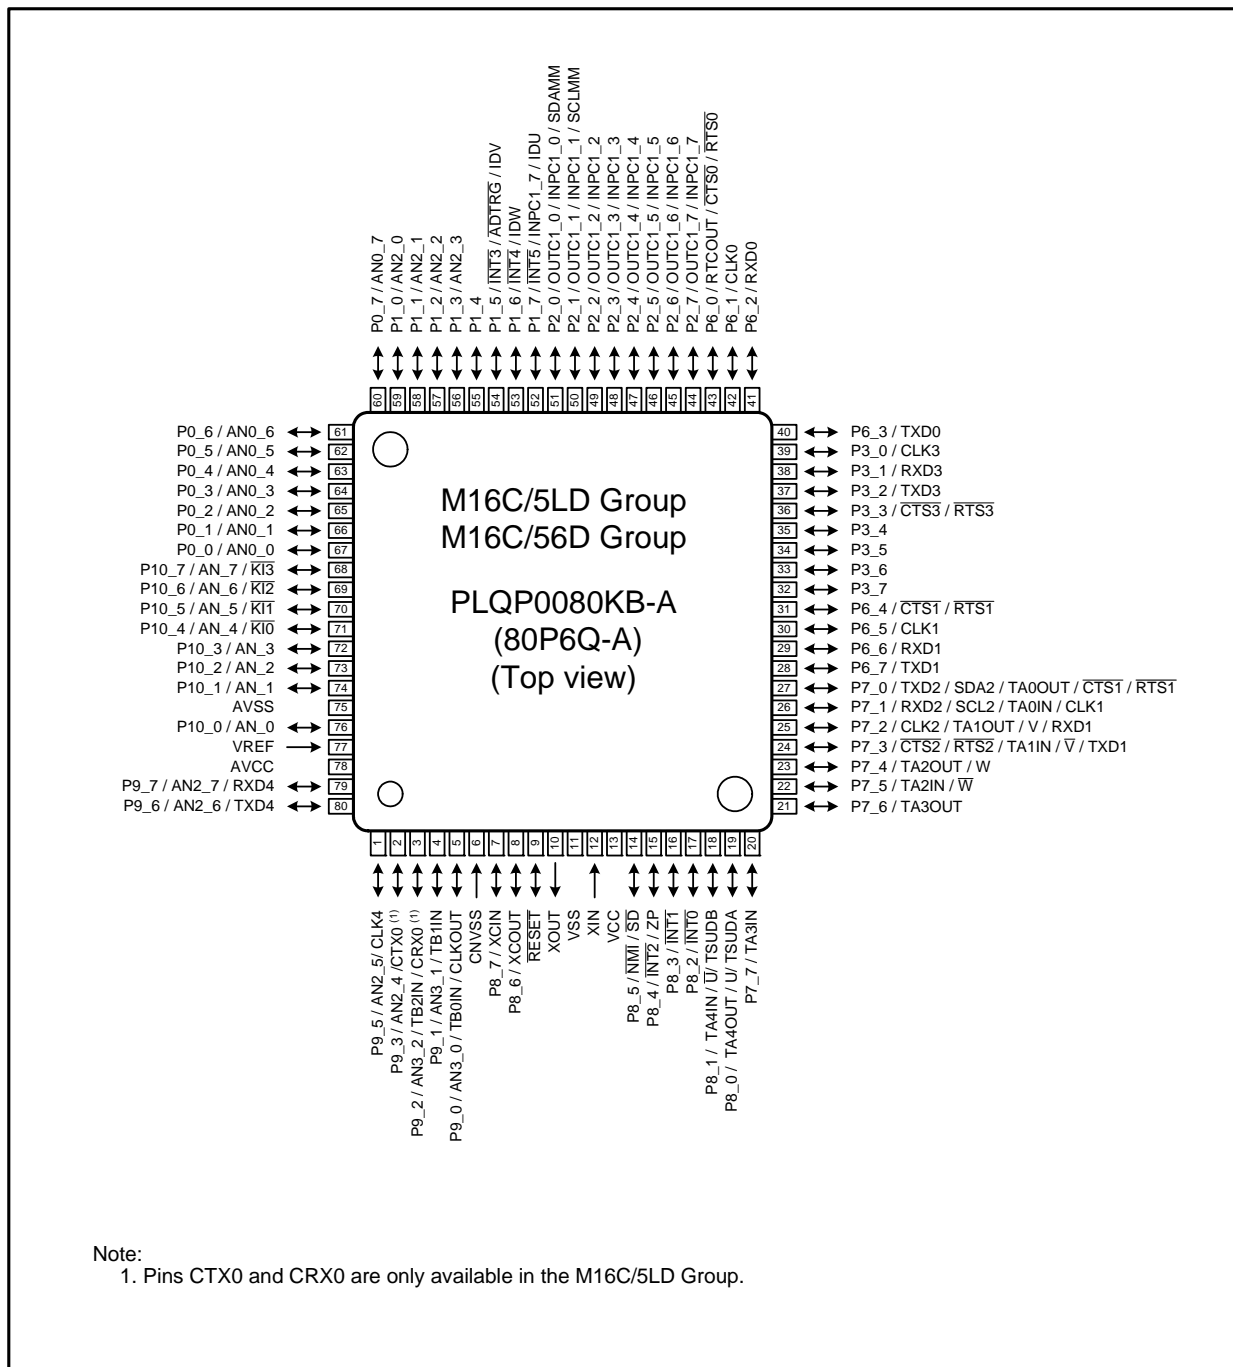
P0_7 / AN0_7
P1_0 / AN2_0
P1_1 / AN2_1
P1_2 / AN2_2
P1_3 / AN2_3
P1_4
P1_5 / $\overline{INT3}$ / $\overline{ADTRG}$ / IDV
P1_6 / $\overline{INT4}$ / IDW
P1_7 / $\overline{INT5}$ / INPC1_7 / IDU
P2_0 / OUTC1_0 / INPC1_0 / SDAMM
P2_1 / OUTC1_1 / INPC1_1 / SCLMM
P2_2 / OUTC1_2 / INPC1_2
P2_3 / OUTC1_3 / INPC1_3
P2_4 / OUTC1_4 / INPC1_4
P2_5 / OUTC1_5 / INPC1_5
P2_6 / OUTC1_6 / INPC1_6
P2_7 / OUTC1_7 / INPC1_7
P6_0 / RTCOUT / $\overline{CTS0}$ / $\overline{RTS0}$
P6_1 / CLK0
P6_2 / RXD0

60 59 58 57 56 55 54 53 52 51 50 49 48 47 46 45 44 43 42 41

P0_6 / AN0_6 61
P0_5 / AN0_5 62
P0_4 / AN0_4 63
P0_3 / AN0_3 64
P0_2 / AN0_2 65
P0_1 / AN0_1 66
P0_0 / AN0_0 67
P10_7 / AN_7 / $\overline{KI3}$ 68
P10_6 / AN_6 / $\overline{KI2}$ 69
P10_5 / AN_5 / $\overline{KI1}$ 70
P10_4 / AN_4 / $\overline{KI0}$ 71
P10_3 / AN_3 72
P10_2 / AN_2 73
P10_1 / AN_1 74
AVSS 75
P10_0 / AN_0 76
VREF 77
AVCC 78
P9_7 / AN2_7 / RXD4 79
P9_6 / AN2_6 / TXD4 80

M16C/5LD Group
M16C/56D Group

PLQP0080KB-A
(80P6Q-A)
(Top view)

40 P6_3 / TXD0
39 P3_0 / CLK3
38 P3_1 / RXD3
37 P3_2 / TXD3
36 P3_3 / $\overline{CTS3}$ / $\overline{RTS3}$
35 P3_4
34 P3_5
33 P3_6
32 P3_7
31 P6_4 / $\overline{CTS1}$ / $\overline{RTS1}$
30 P6_5 / CLK1
29 P6_6 / RXD1
28 P6_7 / TXD1
27 P7_0 / TXD2 / SDA2 / TA0OUT / $\overline{CTS1}$ / $\overline{RTS1}$
26 P7_1 / RXD2 / SCL2 / TA0IN / CLK1
25 P7_2 / CLK2 / TA1OUT / V / RXD1
24 P7_3 / $\overline{CTS2}$ / $\overline{RTS2}$ / TA1IN / $\overline{V}$ / TXD1
23 P7_4 / TA2OUT / W
22 P7_5 / TA2IN / $\overline{W}$
21 P7_6 / TA3OUT

1 2 3 4 5 6 7 8 9 10 11 12 13 14 15 16 17 18 19 20

P9_5 / AN2_5/ CLK4
P9_3 / AN2_4 /CTX0 $^{(1)}$
P9_2 / AN3_2 / TB2IN / CRX0 $^{(1)}$
P9_1 / AN3_1 / TB1IN
P9_0 / AN3_0 / TB0IN / CLKOUT
CNVSS
P8_7 / XCIN
P8_6 / XCOUT
$\overline{RESET}$
XOUT
VSS
XIN
VCC
P8_5 / $\overline{NMI}$ / $\overline{SD}$
P8_4 / $\overline{INT2}$ / ZP
P8_3 / $\overline{INT1}$
P8_2 / $\overline{INT0}$
P8_1 / TA4IN / $\overline{U}$/ TSUDB
P8_0 / TA4OUT / U/ TSUDA
P7_7 / TA3IN

Note:
1. Pins CTX0 and CRX0 are only available in the M16C/5LD Group.